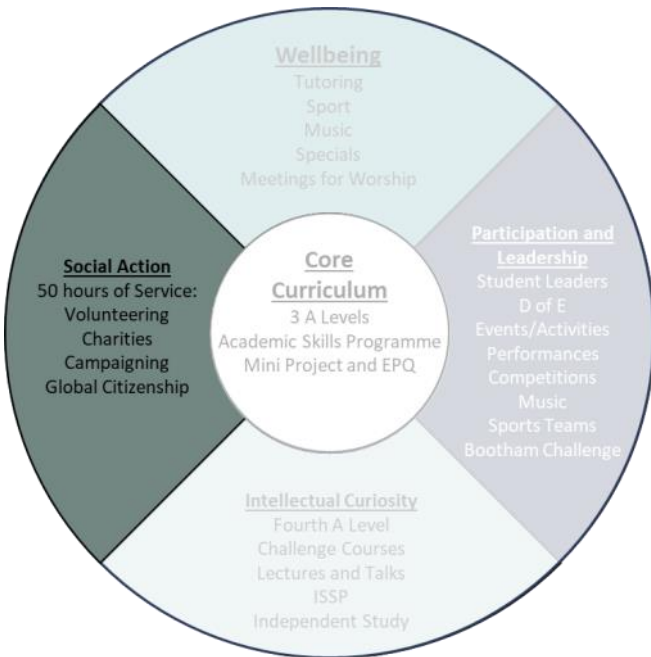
Wellbeing
Tutoring
Sport
Music
Specials
Meetings for Worship

Social Action
50 hours of Service:
Volunteering
Charities
Campaigning
Global Citizenship

Core Curriculum
3 A Levels
Academic Skills Programme
Mini Project and EPQ

Participation and Leadership
Student Leaders
D of E
Events/Activities
Performances
Competitions
Music
Sports Teams
Bootham Challenge

Intellectual Curiosity
Fourth A Level
Challenge Courses
Lectures and Talks
ISSP
Independent Study